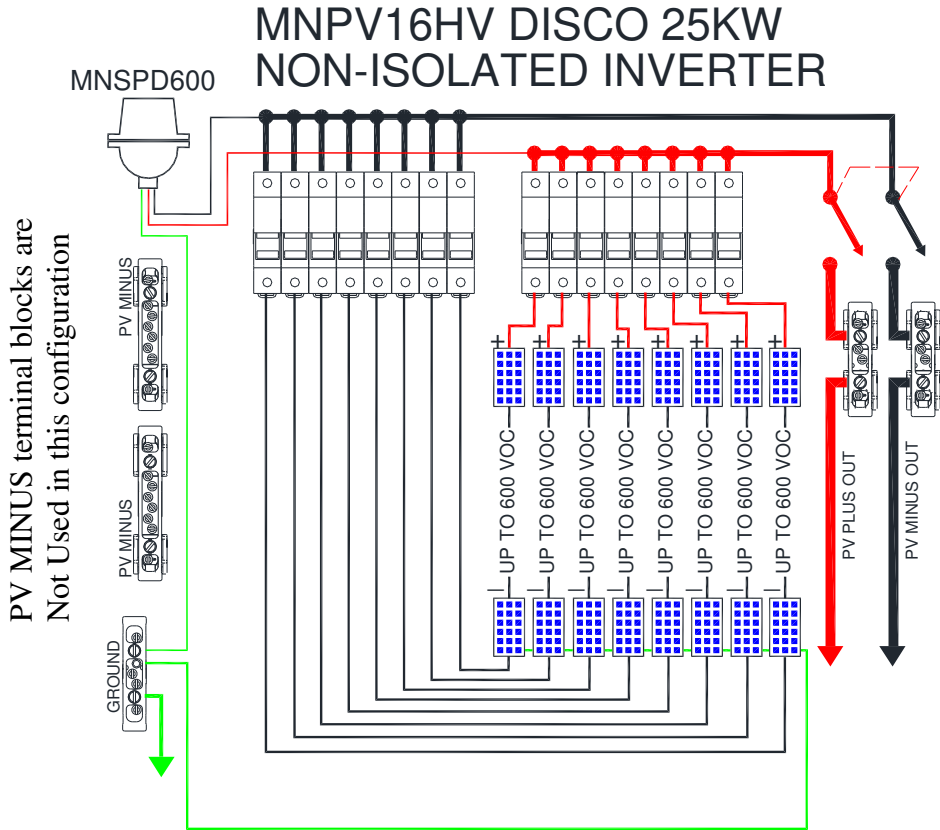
MNPV16HV DISCO 25KW
NON-ISOLATED INVERTER

MNSPD600

PV MINUS terminal blocks are Not Used in this configuration

PV MINUS

PV MINUS

GROUND

+ + + + + + + +

UP TO 600 VOC

UP TO 600 VOC

UP TO 600 VOC

UP TO 600 VOC

UP TO 600 VOC

UP TO 600 VOC

UP TO 600 VOC

UP TO 600 VOC

– – – – – – – –

PV PLUS OUT

PV MINUS OUT